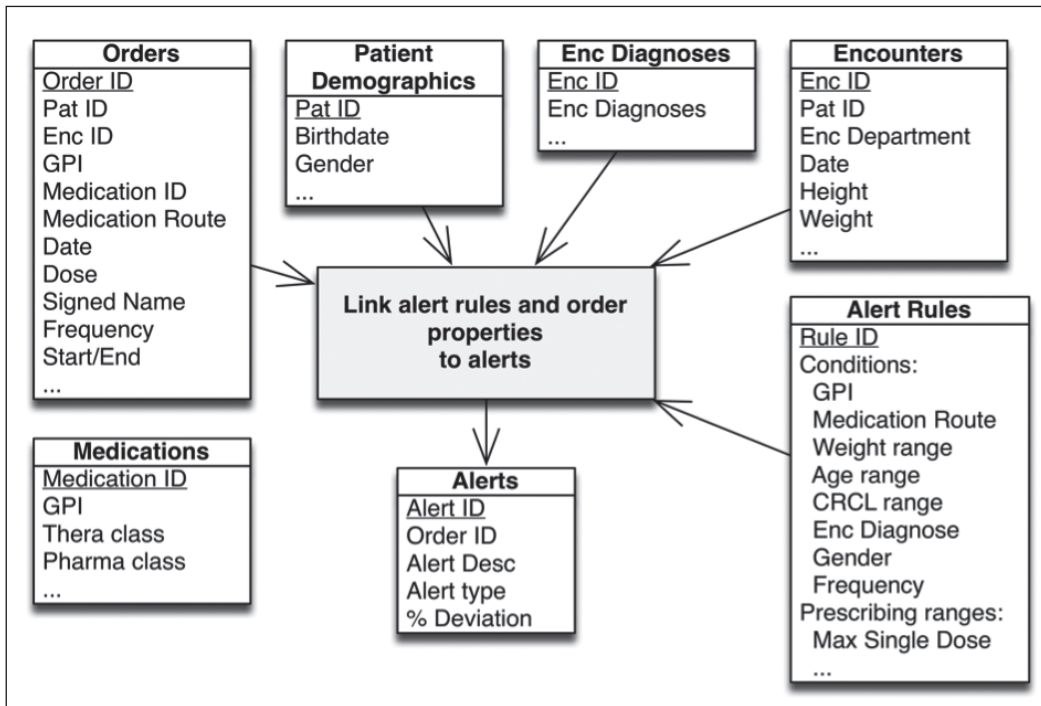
Orders
Order ID
Pat ID
Enc ID
GPI
Medication ID
Medication Route
Date
Dose
Signed Name
Frequency
Start/End
...

Patient Demographics
Pat ID
Birthdate
Gender
...

Enc Diagnoses
Enc ID
Enc Diagnoses
...

Encounters
Enc ID
Pat ID
Enc Department
Date
Height
Weight
...

Link alert rules and order properties to alerts

Alert Rules
Rule ID
Conditions:
GPI
Medication Route
Weight range
Age range
CRCL range
Enc Diagnose
Gender
Frequency
Prescribing ranges:
Max Single Dose
...

Medications
Medication ID
GPI
Thera class
Pharma class
...

Alerts
Alert ID
Order ID
Alert Desc
Alert type
% Deviation